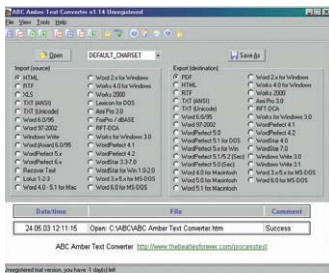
ABC Amber Text Converter v1.14 Unregistered

File View Tools Help

Open DEFAULT_CHARSET Save As

Import (source)

HTML
RTF
XLS
TXT (ANSI)
TXT (Unicode)
Word 6.0/95
Word 97-2002
Windows Write
Word (Asian) 6.0/95
WordPerfect 5.x
WordPerfect 6.x
Recover Text
Lotus 1-2-3
Word 4.0 - 5.1 for Mac
Word 2.x for Windows
Works 4.0 for Windows
Works 2000
Lexicon for DOS
Ami Pro 3.0
FoxPro / dBASE
RFT-DCA
Works for Windows 3.0
WordPerfect 4.1
WordPerfect 4.2
WordStar 3.3-7.0
WordStar for Win 1.0-2.0
Word 3.x-5.x for MS-DOS
Word 6.0 for MS-DOS

Export (destination)

PDF
HTML
RTF
TXT (ANSI)
TXT (Unicode)
Word 6.0/95
Word 97-2002
WordPerfect 5.0
WordPerfect 5.1 for DOS
WordPerfect 5.x for Win
WordPerfect 5.1/5.2 (Sec)
WordPerfect 5.0 (Sec)
Word 4.0 for Macintosh
Word 5.0 for Macintosh
Word 5.1 for Macintosh
Word 2.x for Windows
Works 4.0 for Windows
Works 2000
Ami Pro 3.0
RFT-DCA
Works for Windows 3.0
WordPerfect 4.1
WordPerfect 4.2
WordStar 4.0
WordStar 7.0
Windows Write 3.0
Windows Write 3.1
Word 3.x-5.x for MS-DOS
Word 6.0 for MS-DOS

| Date/time | File | Comment |
|---|---|---|
| 24.05.03 12:11:15 | Open: C:\ABC\ABC Amber Text Converter.htm | Success |

ABC Amber Text Converter http://www.thebeatlesforever.com/processtext

Unregistered trial version, you have 1 day(s) left